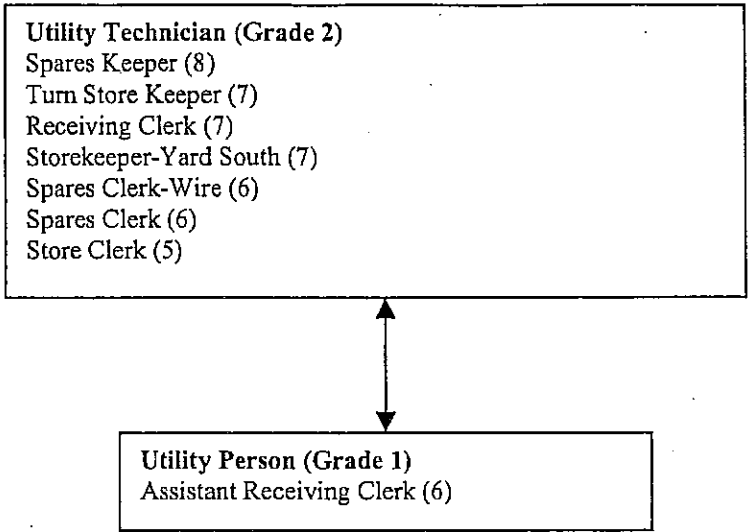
**Utility Technician (Grade 2)**
Spares Keeper (8)
Turn Store Keeper (7)
Receiving Clerk (7)
Storekeeper-Yard South (7)
Spares Clerk-Wire (6)
Spares Clerk (6)
Store Clerk (5)

**Utility Person (Grade 1)**
Assistant Receiving Clerk (6)